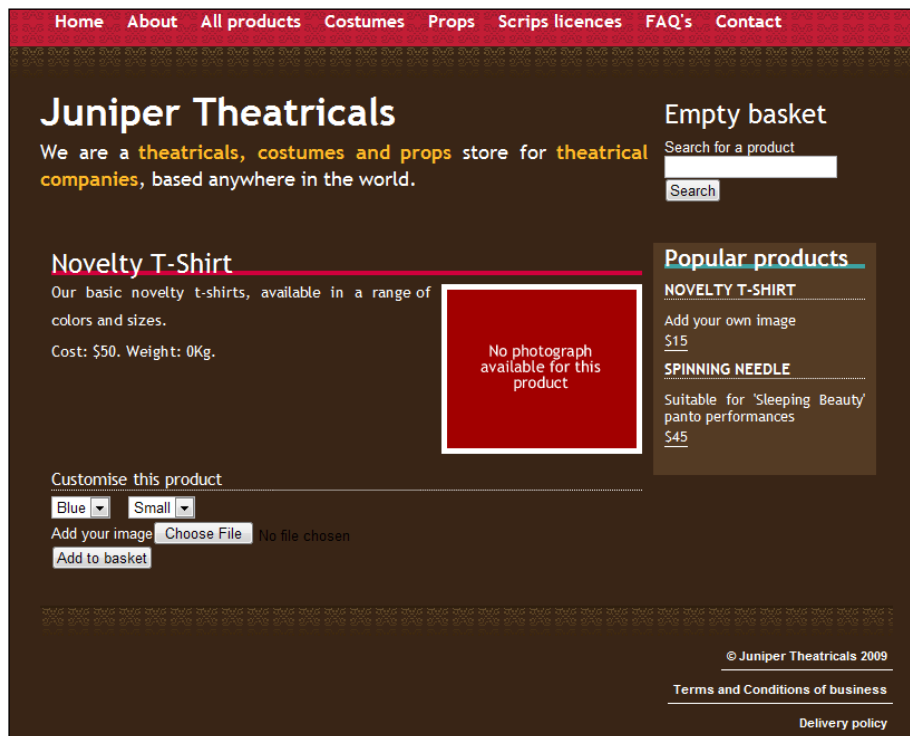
Home About All products Costumes Props Scrips licences FAQ's Contact

Juniper Theatricals

We are a theatricals, costumes and props store for theatrical companies, based anywhere in the world.

Empty basket

Search for a product

Search

Novelty T-Shirt

Our basic novelty t-shirts, available in a range of colors and sizes.

Cost: $50. Weight: 0Kg.

No photograph available for this product

Popular products

NOVELTY T-SHIRT

Add your own image
$15

SPINNING NEEDLE

Suitable for 'Sleeping Beauty' panto performances
$45

Customise this product

Blue Small

Add your image Choose File No file chosen

Add to basket

© Juniper Theatricals 2009

Terms and Conditions of business

Delivery policy